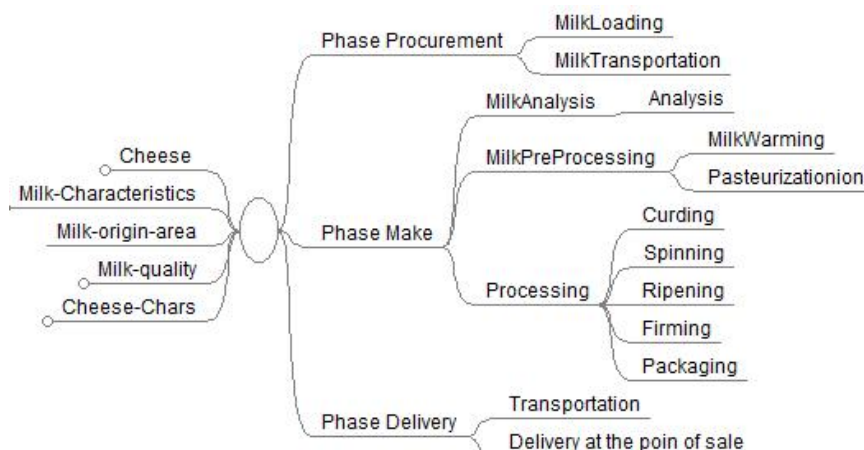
Cheese
Milk-Characteristics
Milk-origin-area
Milk-quality
Cheese-Chars

Phase Procurement
MilkLoading
MilkTransportation

Phase Make
MilkAnalysis
Analysis
MilkPreProcessing
MilkWarming
Pasteurizationion
Processing
Curding
Spinning
Ripening
Firming
Packaging

Phase Delivery
Transportation
Delivery at the poin of sale